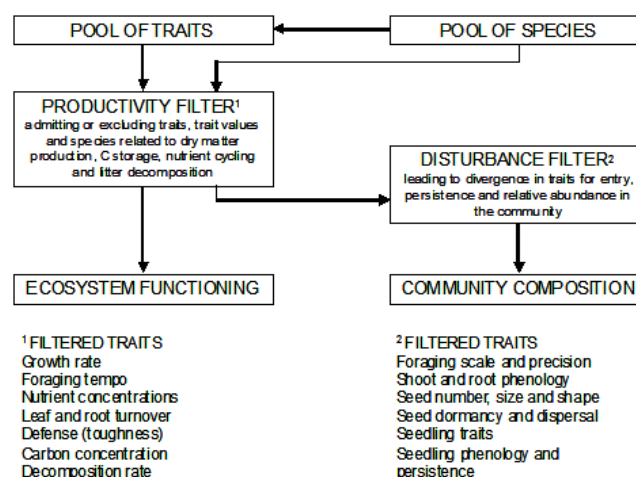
POOL OF TRAITS

POOL OF SPECIES

PRODUCTIVITY FILTER$^1$
admitting or excluding traits, trait values and species related to dry matter production, C storage, nutrient cycling and litter decomposition

DISTURBANCE FILTER$^2$
leading to divergence in traits for entry, persistence and relative abundance in the community

ECOSYSTEM FUNCTIONING

COMMUNITY COMPOSITION

$^1$ FILTERED TRAITS
Growth rate
Foraging tempo
Nutrient concentrations
Leaf and root turnover
Defense (toughness)
Carbon concentration
Decomposition rate

$^2$ FILTERED TRAITS
Foraging scale and precision
Shoot and root phenology
Seed number, size and shape
Seed dormancy and dispersal
Seedling traits
Seedling phenology and persistence